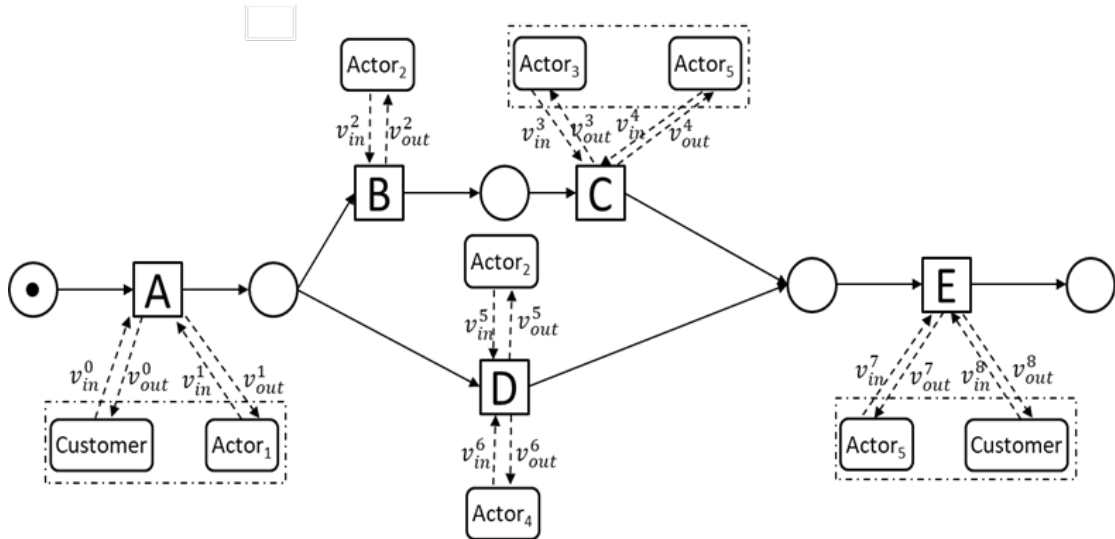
Actor$_2$

$v_{in}^2$ $v_{out}^2$

B

Actor$_3$ Actor$_5$

$v_{in}^3$ $v_{out}^3$ $v_{in}^4$ $v_{out}^4$

C

A

$v_{in}^0$ $v_{out}^0$ $v_{in}^1$ $v_{out}^1$

Customer Actor$_1$

Actor$_2$

$v_{in}^5$ $v_{out}^5$

D

$v_{in}^6$ $v_{out}^6$

Actor$_4$

E

$v_{in}^7$ $v_{out}^7$ $v_{in}^8$ $v_{out}^8$

Actor$_5$ Customer